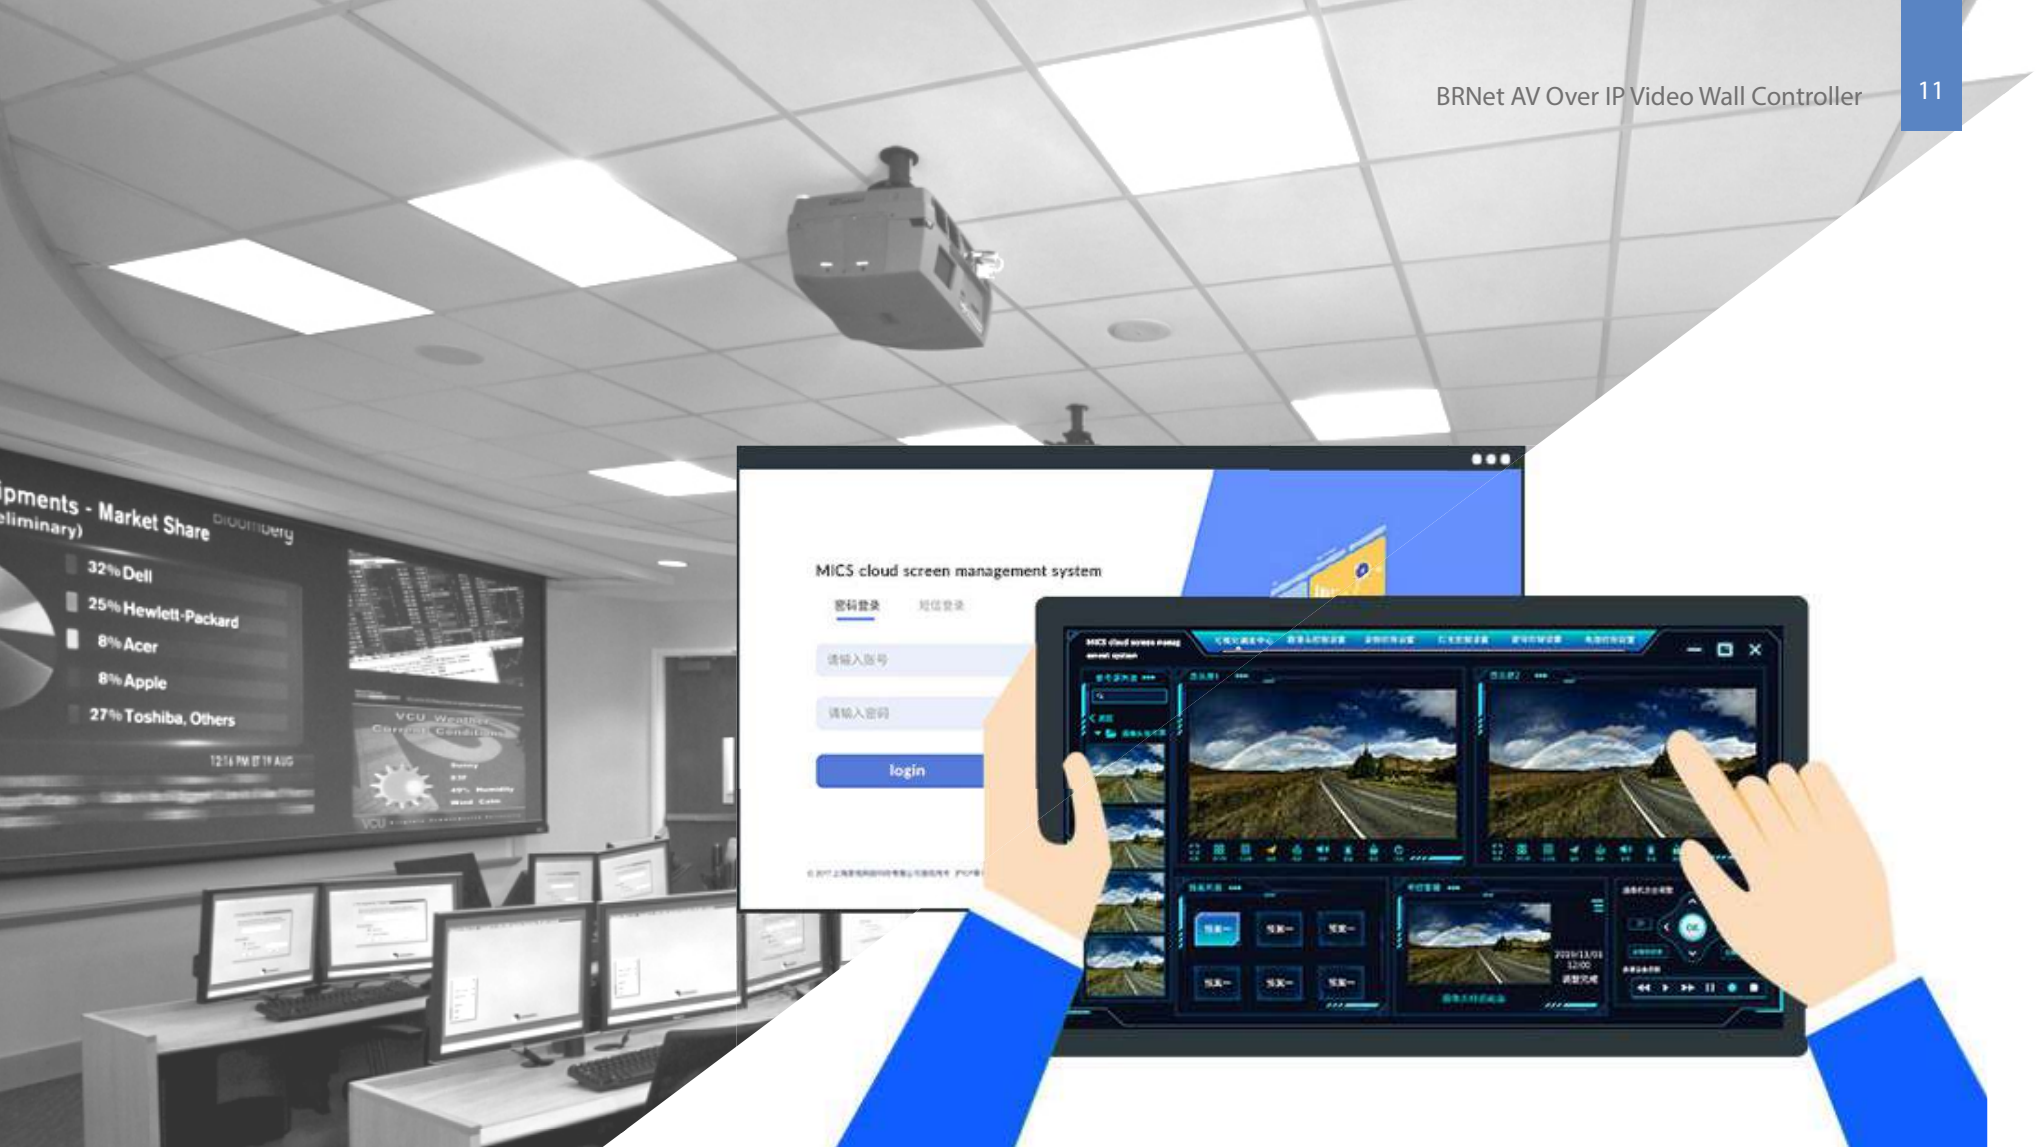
BRNet AV Over IP Video Wall Controller

11

ipments - Market Share
eliminary)
Bloomberg

32% Dell
25% Hewlett-Packard
8% Acer
8% Apple
27% Toshiba, Others

12:16 PM ET 19 AUG

VCU Weather
Current Conditions

MICS cloud screen management system

密码登录
短信登录

请输入账号
请输入密码

login

MICS cloud screen management system